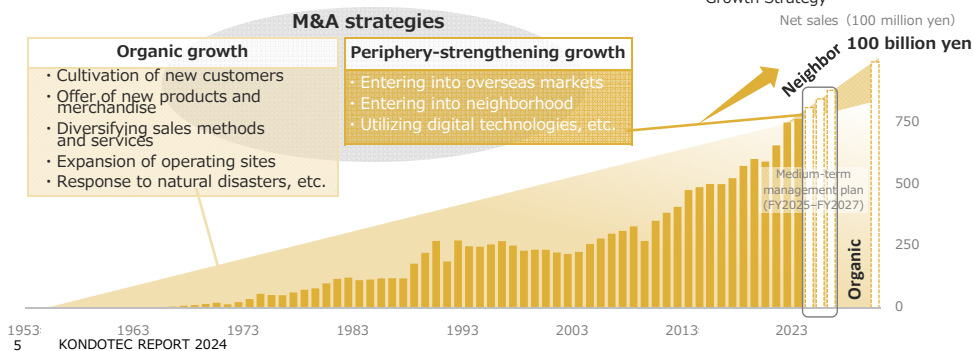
Growth Strategy

M&A strategies

Net sales（100 million yen）

100 billion yen

Organic growth

・Cultivation of new customers
・Offer of new products and merchandise
・Diversifying sales methods and services
・Expansion of operating sites
・Response to natural disasters, etc.

Periphery-strengthening growth

・Entering into overseas markets
・Entering into neighborhood
・Utilizing digital technologies, etc.

Neighbor

750

500

250

0

Medium-term management plan (FY2025–FY2027)

Organic

1953 1963 1973 1983 1993 2003 2013 2023

5 KONDOTEC REPORT 2024